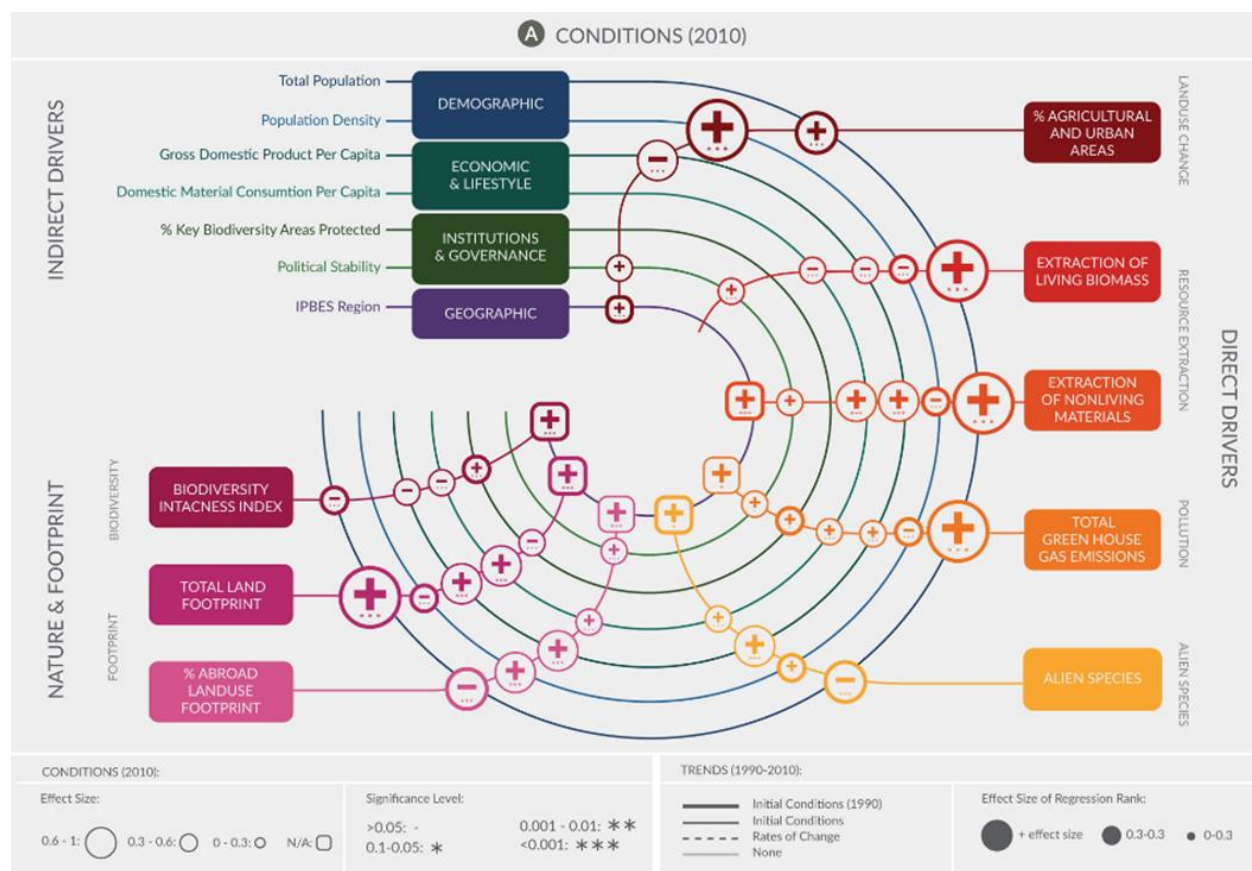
A CONDITIONS (2010)

INDIRECT DRIVERS

Total Population
Population Density
Gross Domestic Product Per Capita
Domestic Material Consumtion Per Capita
% Key Biodiversity Areas Protected
Political Stability
IPBES Region

DEMOGRAPHIC
ECONOMIC & LIFESTYLE
INSTITUTIONS & GOVERNANCE
GEOGRAPHIC

LANDUSE CHANGE
% AGRICULTURAL AND URBAN AREAS

RESOURCE EXTRACTION
EXTRACTION OF LIVING BIOMASS
EXTRACTION OF NONLIVING MATERIALS

DIRECT DRIVERS

POLLUTION
TOTAL GREEN HOUSE GAS EMISSIONS

ALIEN SPECIES
ALIEN SPECIES

NATURE & FOOTPRINT
BIODIVERSITY
BIODIVERSITY INTACNESS INDEX
FOOTPRINT
TOTAL LAND FOOTPRINT
% ABROAD LANDUSE FOOTPRINT

CONDITIONS (2010):
Effect Size:
0.6 - 1: 0.3 - 0.6: 0 - 0.3: N/A:
Significance Level:
>0.05: -
0.1-0.05: ∗
0.001 - 0.01: ∗∗
<0.001: ∗∗∗

TRENDS (1990-2010):
Initial Conditions (1990)
Initial Conditions
Rates of Change
None

Effect Size of Regression Rank:
+ effect size 0.3-0.3 0-0.3